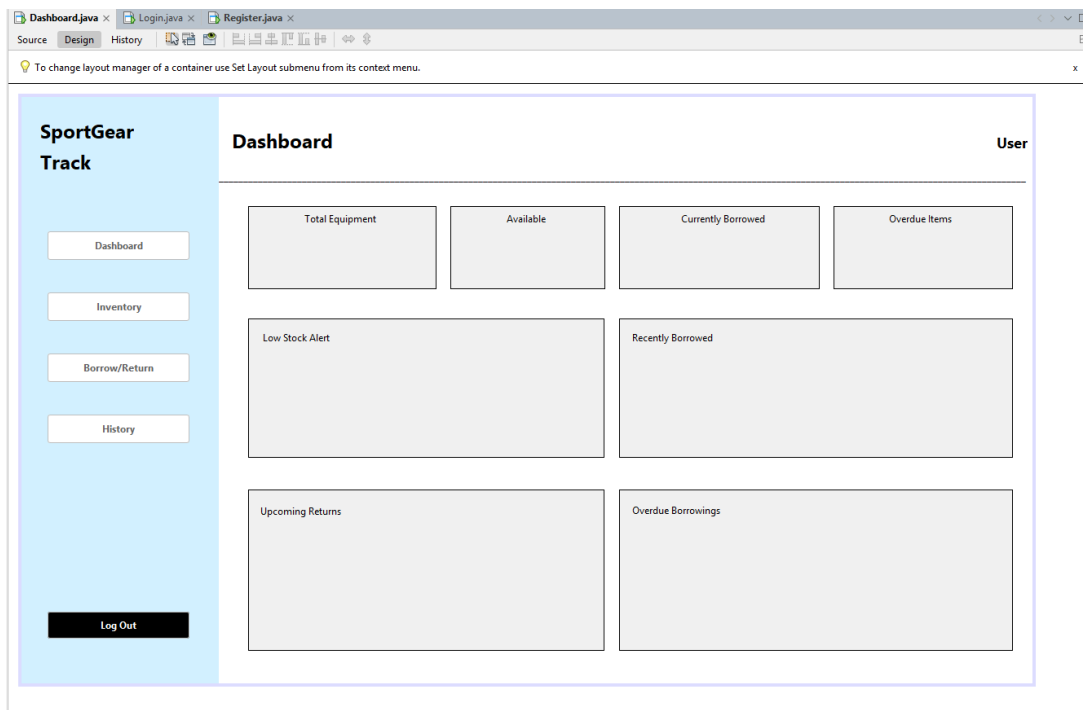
Dashboard.java × Login.java × Register.java ×

Source Design History

To change layout manager of a container use Set Layout submenu from its context menu.

x

SportGear Track

Dashboard

User

Dashboard

Inventory

Borrow/Return

History

Log Out

Total Equipment

Available

Currently Borrowed

Overdue Items

Low Stock Alert

Recently Borrowed

Upcoming Returns

Overdue Borrowings